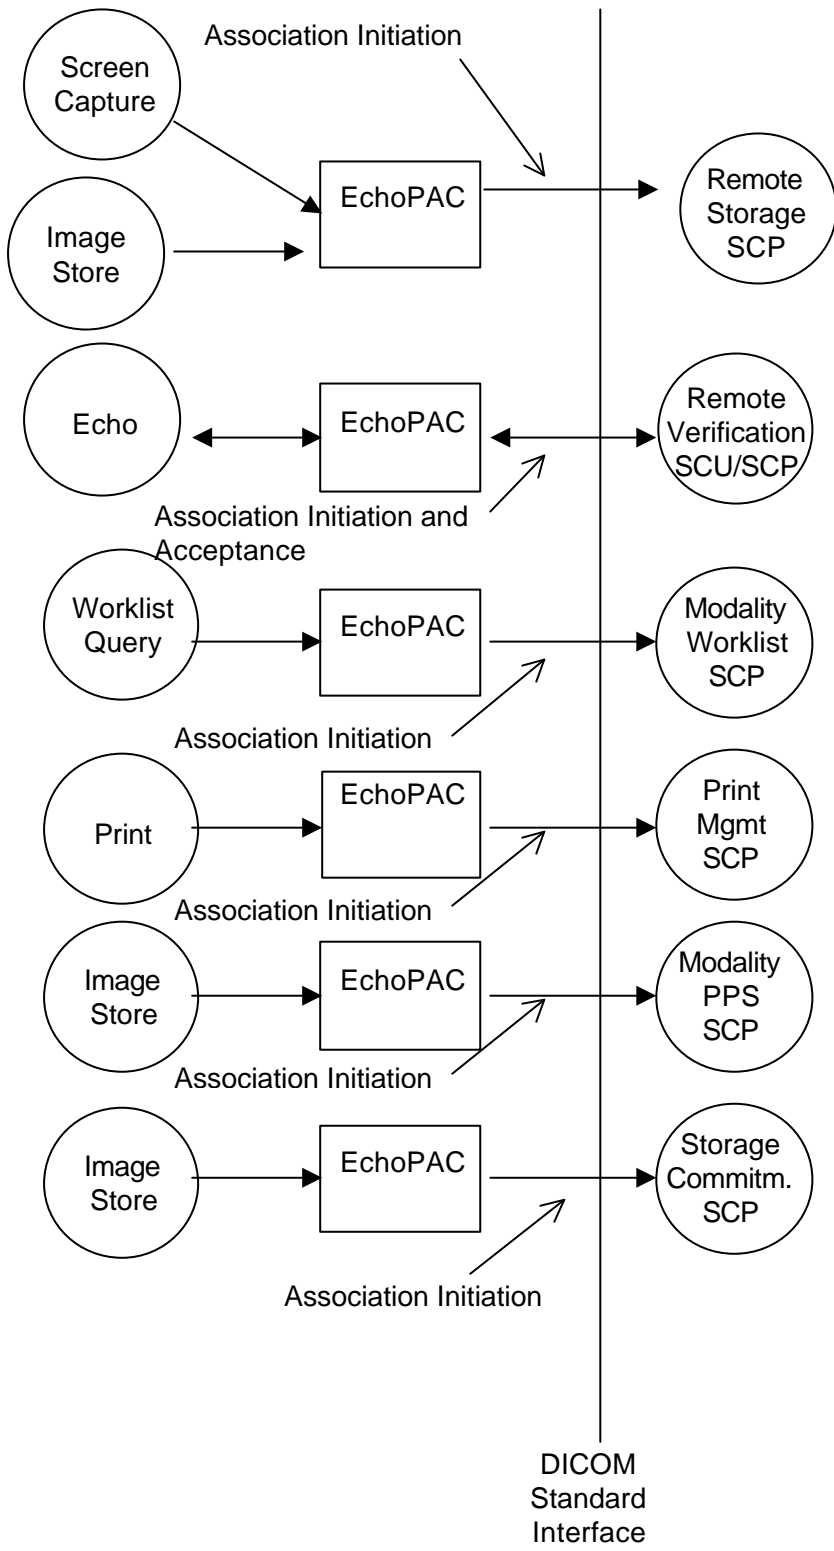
Association Initiation

Screen Capture

Image Store

EchoPAC

Remote Storage SCP

Echo

EchoPAC

Remote Verification SCU/SCP

Association Initiation and Acceptance

Worklist Query

EchoPAC

Modality Worklist SCP

Association Initiation

Print

EchoPAC

Print Mgmt SCP

Association Initiation

Image Store

EchoPAC

Modality PPS SCP

Association Initiation

Image Store

EchoPAC

Storage Commitm. SCP

Association Initiation

DICOM Standard Interface